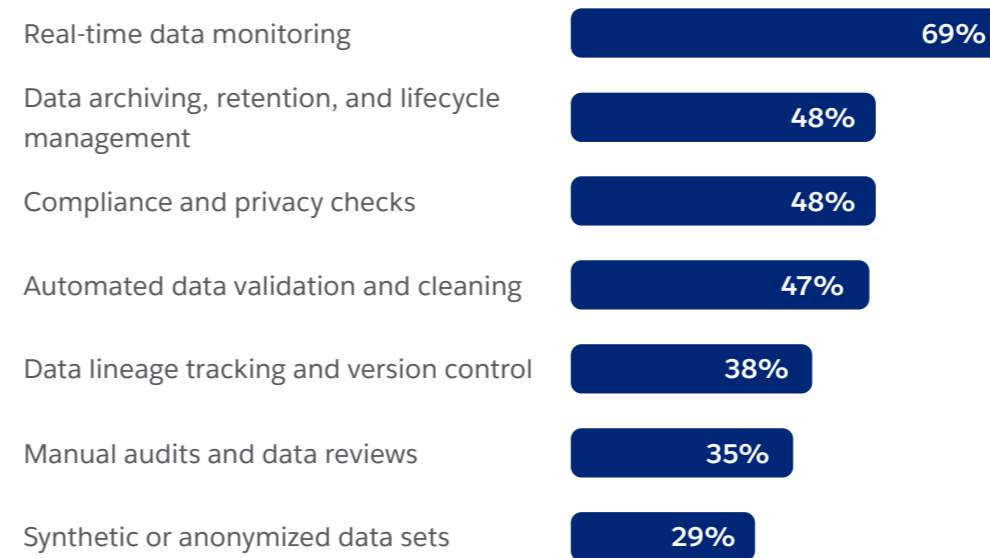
Real-time data monitoring 69%

Data archiving, retention, and lifecycle management 48%

Compliance and privacy checks 48%

Automated data validation and cleaning 47%

Data lineage tracking and version control 38%

Manual audits and data reviews 35%

Synthetic or anonymized data sets 29%